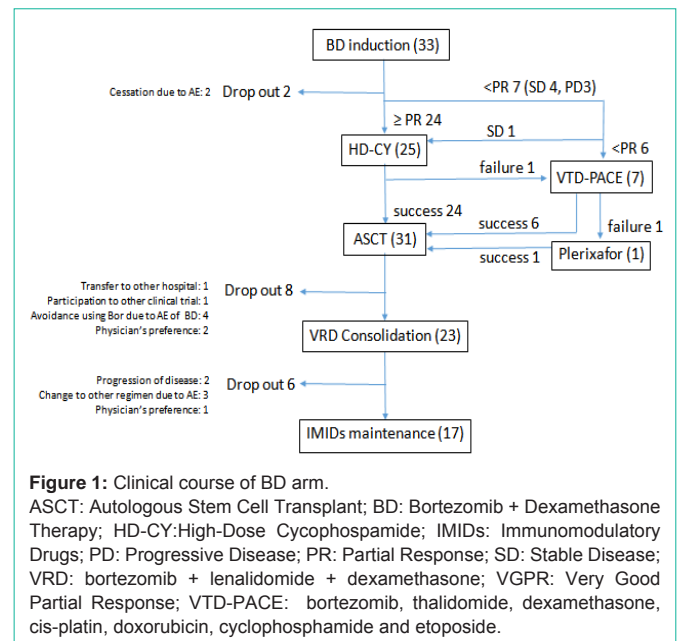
BD induction (33)

Cessation due to AE: 2 Drop out 2

<PR 7 (SD 4, PD3)

≥ PR 24

SD 1

<PR 6

HD-CY (25)

failure 1

VTD-PACE (7)

success 24

success 6

failure 1

ASCT (31)

Plerixafor (1)

success 1

Transfer to other hospital: 1
Participation to other clinical trial: 1
Avoidance using Bor due to AE of BD: 4
Physician's preference: 2

Drop out 8

VRD Consolidation (23)

Progression of disease: 2
Change to other regimen due to AE: 3
Physician's preference: 1

Drop out 6

IMIDs maintenance (17)

**Figure 1:** Clinical course of BD arm.
ASCT: Autologous Stem Cell Transplant; BD: Bortezomib + Dexamethasone Therapy; HD-CY:High-Dose Cycophospamide; IMIDs: Immunomodulatory Drugs; PD: Progressive Disease; PR: Partial Response; SD: Stable Disease; VRD: bortezomib + lenalidomide + dexamethasone; VGPR: Very Good Partial Response; VTD-PACE: bortezomib, thalidomide, dexamethasone, cis-platin, doxorubicin, cyclophosphamide and etoposide.